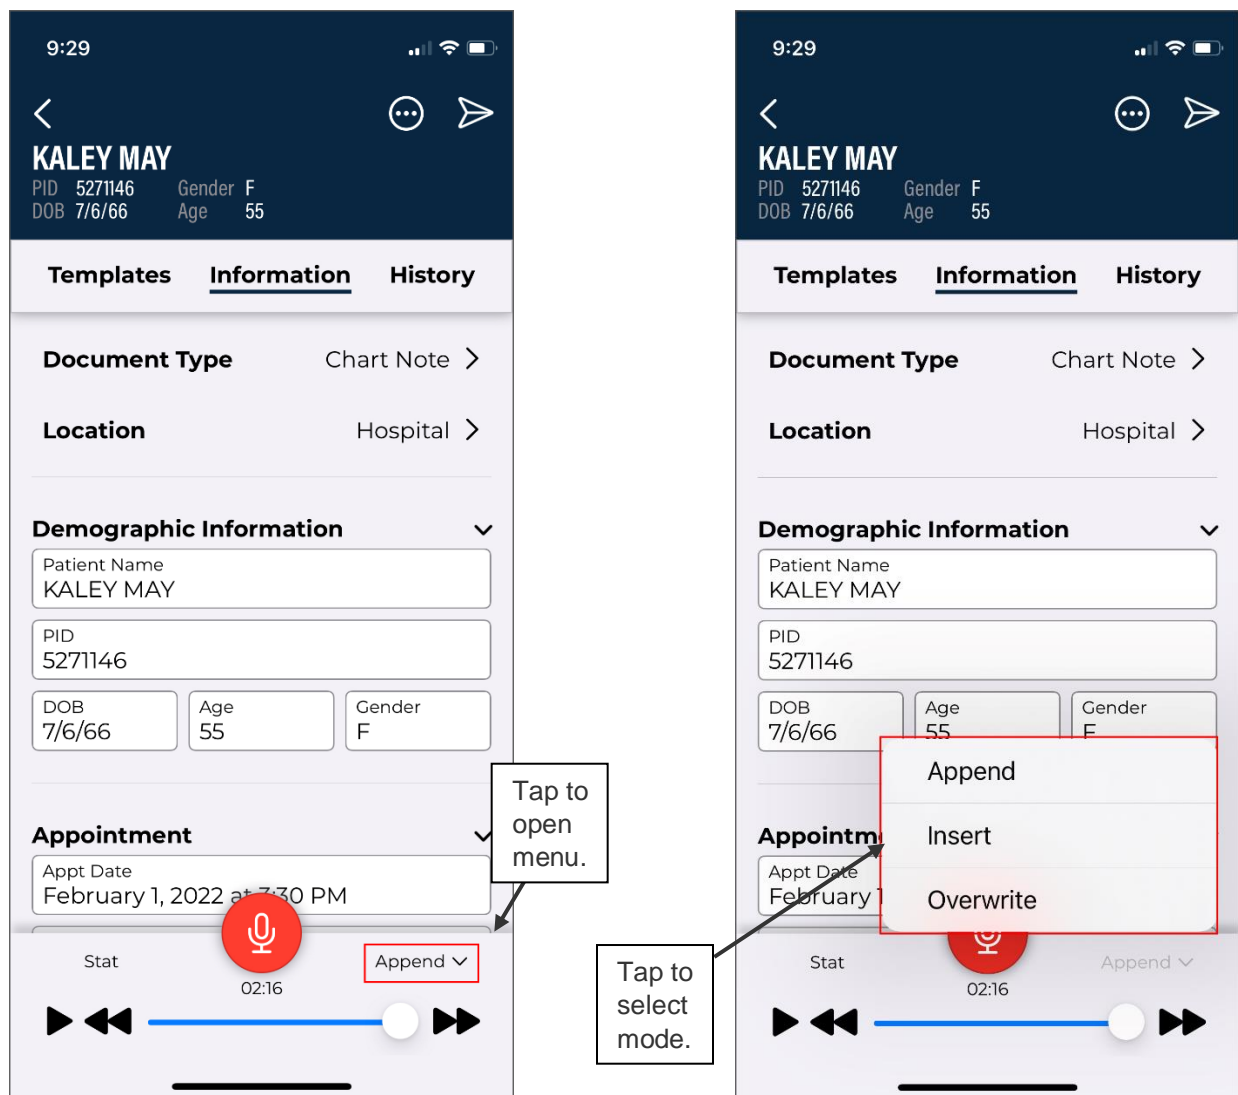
9:29

KALEY MAY
PID 5271146 Gender F
DOB 7/6/66 Age 55

Templates Information History

Document Type Chart Note

Location Hospital

Demographic Information

Patient Name
KALEY MAY

PID
5271146

DOB
7/6/66

Age
55

Gender
F

Appointment

Appt Date
February 1, 2022 at 3:30 PM

Stat

02:16

Append

Tap to open menu.

9:29

KALEY MAY
PID 5271146 Gender F
DOB 7/6/66 Age 55

Templates Information History

Document Type Chart Note

Location Hospital

Demographic Information

Patient Name
KALEY MAY

PID
5271146

DOB
7/6/66

Age
55

Gender
F

Appointm

Appt Date
February 1

Append

Insert

Overwrite

Stat

02:16

Append

Tap to select mode.